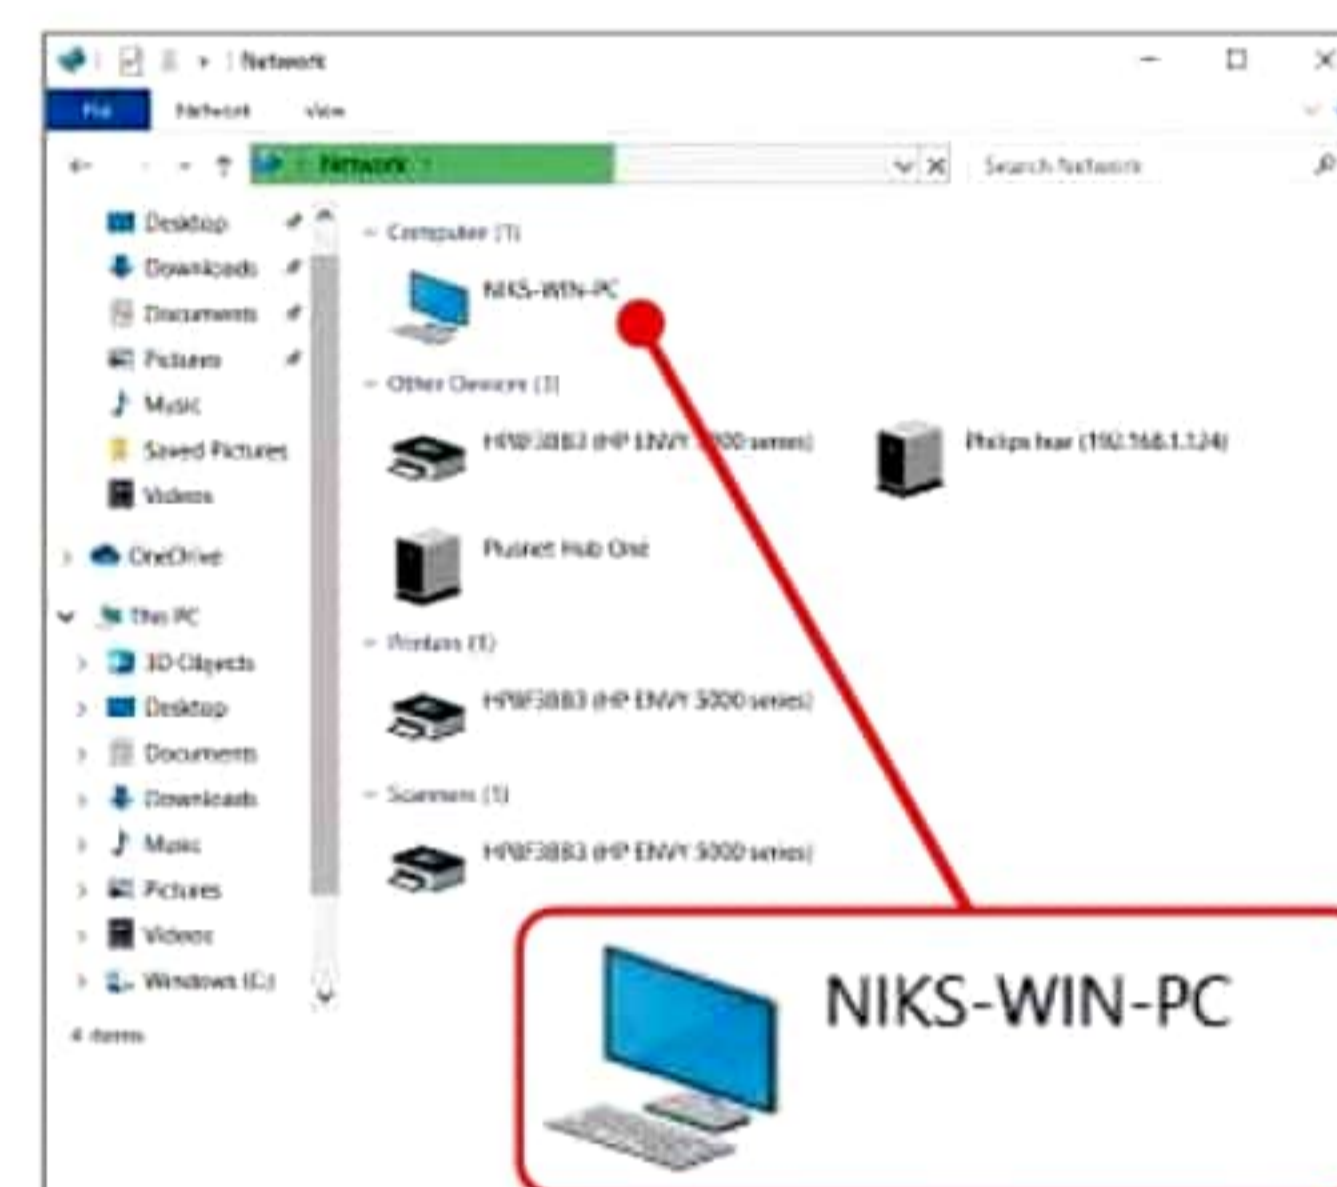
Network

File Network View

Network

Search Network

Desktop
Downloads
Documents
Pictures
Music
Saved Pictures
Videos
OneDrive
This PC
3D Objects
Desktop
Documents
Downloads
Music
Pictures
Videos
Windows (C:)

4 items

Computer (1)

NIKS-WIN-PC

Other Devices (3)

HPBF3883 (HP ENVY 5000 series)

Philips hue (192.168.1.124)

Plusnet Hub One

Printers (1)

HPBF3883 (HP ENVY 5000 series)

Scanners (1)

HPBF3883 (HP ENVY 5000 series)

NIKS-WIN-PC